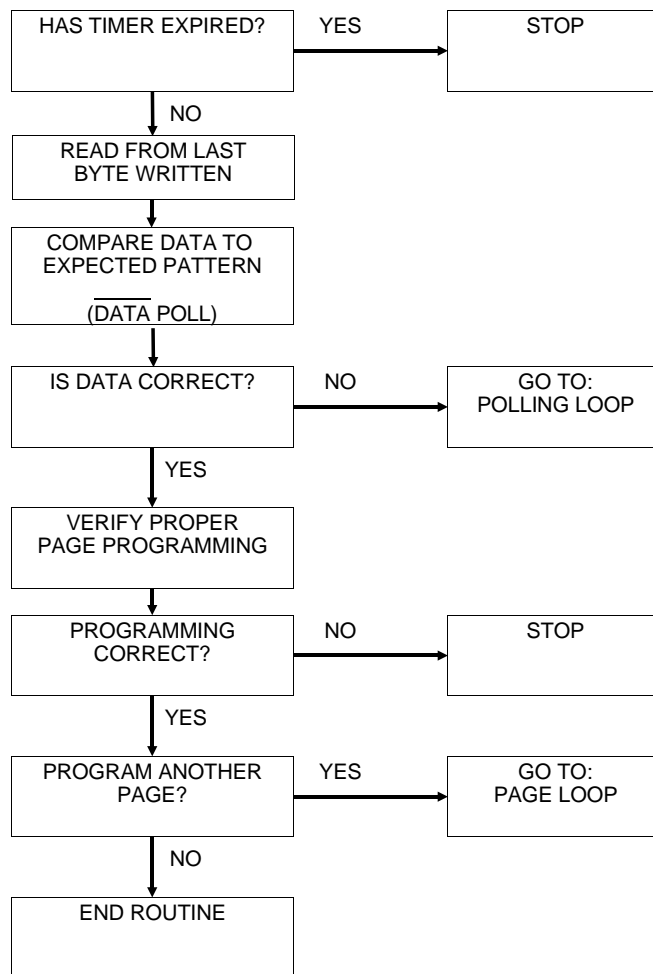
HAS TIMER EXPIRED?

YES

STOP

NO

READ FROM LAST BYTE WRITTEN

COMPARE DATA TO EXPECTED PATTERN

($\overline{\text{DATA}}$ POLL)

IS DATA CORRECT?

NO

GO TO: POLLING LOOP

YES

VERIFY PROPER PAGE PROGRAMMING

PROGRAMMING CORRECT?

NO

STOP

YES

PROGRAM ANOTHER PAGE?

YES

GO TO: PAGE LOOP

NO

END ROUTINE